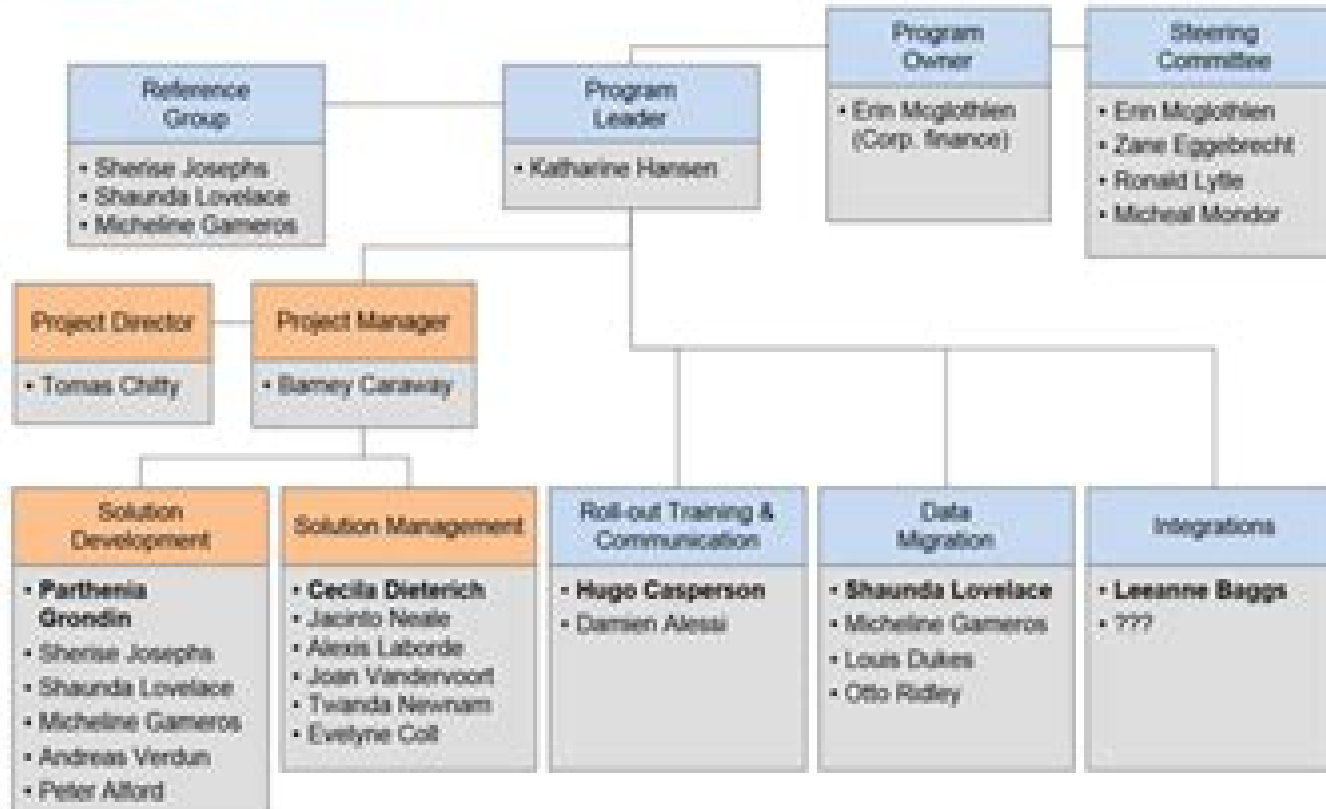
Reference Group
• Sherise Josephs
• Shaunda Lovelace
• Micheline Gameros

Program Leader
• Katharine Hansen

Program Owner
• Erin Mcglothlen (Corp. finance)

Steering Committee
• Erin Mcglothlen
• Zane Eggebrecht
• Ronald Lytle
• Micheal Mondor

Project Director
• Tomas Chitty

Project Manager
• Barney Caraway

Solution Development
• Parthenia Grondin
• Sherise Josephs
• Shaunda Lovelace
• Micheline Gameros
• Andreas Verdun
• Peter Alford

Solution Management
• Cecila Dieterich
• Jacinto Neale
• Alexis Laborde
• Joan Vandervoort
• Twanda Newnam
• Evelyne Coll

Roll-out Training & Communication
• Hugo Casperson
• Damien Alessi

Data Migration
• Shaunda Lovelace
• Micheline Gameros
• Louis Dukes
• Otto Ridley

Integrations
• Leeanne Baggs
• ???